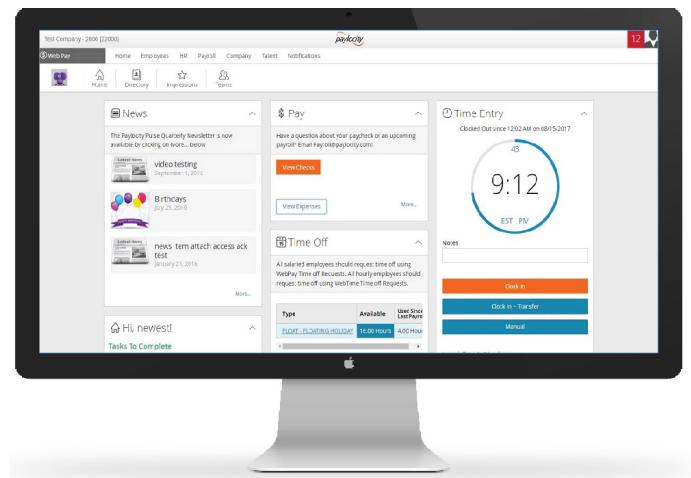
Test Company - 2806 [22000]

paylocity

12

Web Pay

Home Employees HR Payroll Company Talent Notifications

Home Directory Impressions Teams

News

The Paylocity Pulse Quarterly Newsletter is now available by clicking on More... below

video testing
September 1, 2015

Birthdays
July 29, 2016

news item attach access ack test
January 21, 2016

More...

Hi, newest!

Tasks To Complete

Pay

Have a question about your paycheck or an upcoming payroll? Email Payroll@paylocity.com!

View Checks

View Expenses

More...

Time Off

All salaried employees should request time off using WebPay Time off Requests. All hourly employees should request time off using WebTime Time off Requests.

| Type | Available | Used Since Last Payroll |
|---|---|---|
| FLOAT - FLOATING HOLIDAY | 16.00 Hours | 4.00 Hou |

Time Entry

Clocked Out since 12:02 AM on 08/15/2017

43

9:12

EST PM

Notes

Clock In

Clock In - Transfer

Manual